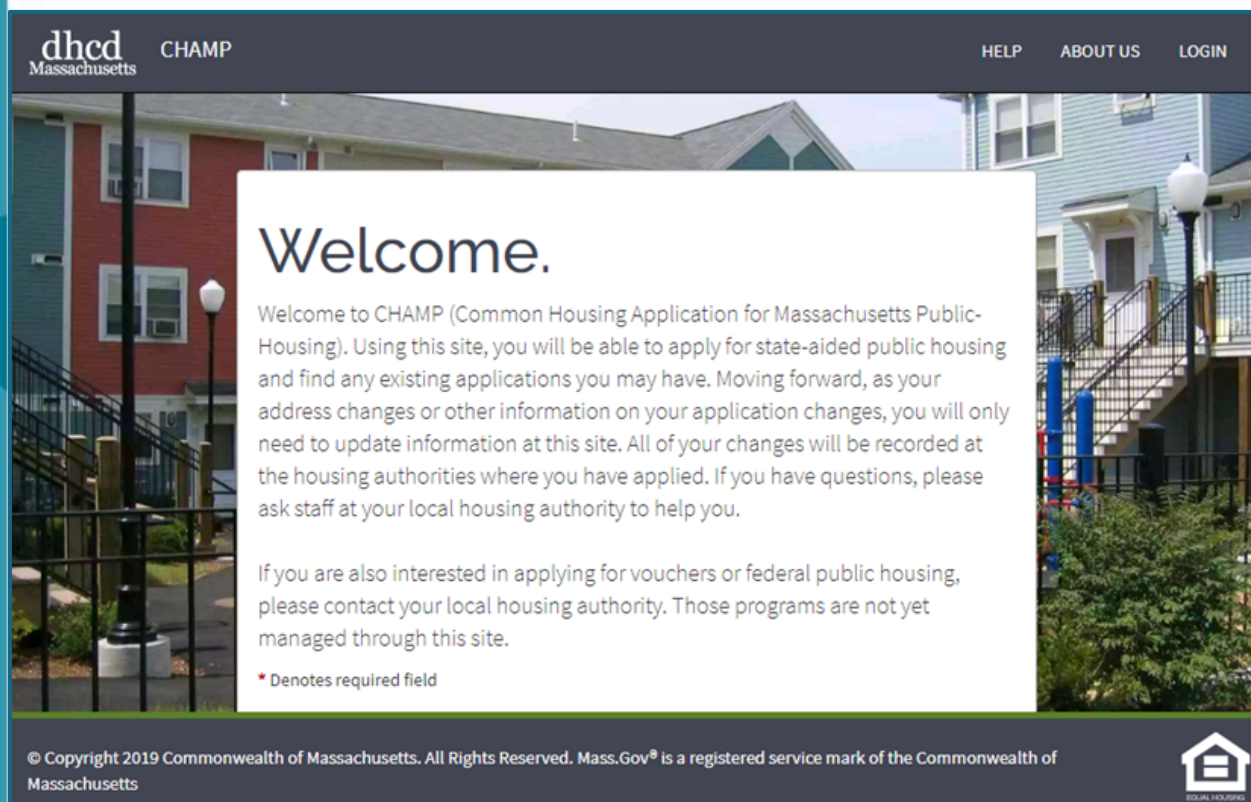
dhcd
Massachusetts

CHAMP

HELP ABOUT US LOGIN

Welcome.

Welcome to CHAMP (Common Housing Application for Massachusetts Public-Housing). Using this site, you will be able to apply for state-aided public housing and find any existing applications you may have. Moving forward, as your address changes or other information on your application changes, you will only need to update information at this site. All of your changes will be recorded at the housing authorities where you have applied. If you have questions, please ask staff at your local housing authority to help you.

If you are also interested in applying for vouchers or federal public housing, please contact your local housing authority. Those programs are not yet managed through this site.

* Denotes required field

© Copyright 2019 Commonwealth of Massachusetts. All Rights Reserved. Mass.Gov® is a registered service mark of the Commonwealth of Massachusetts

EQUAL HOUSING